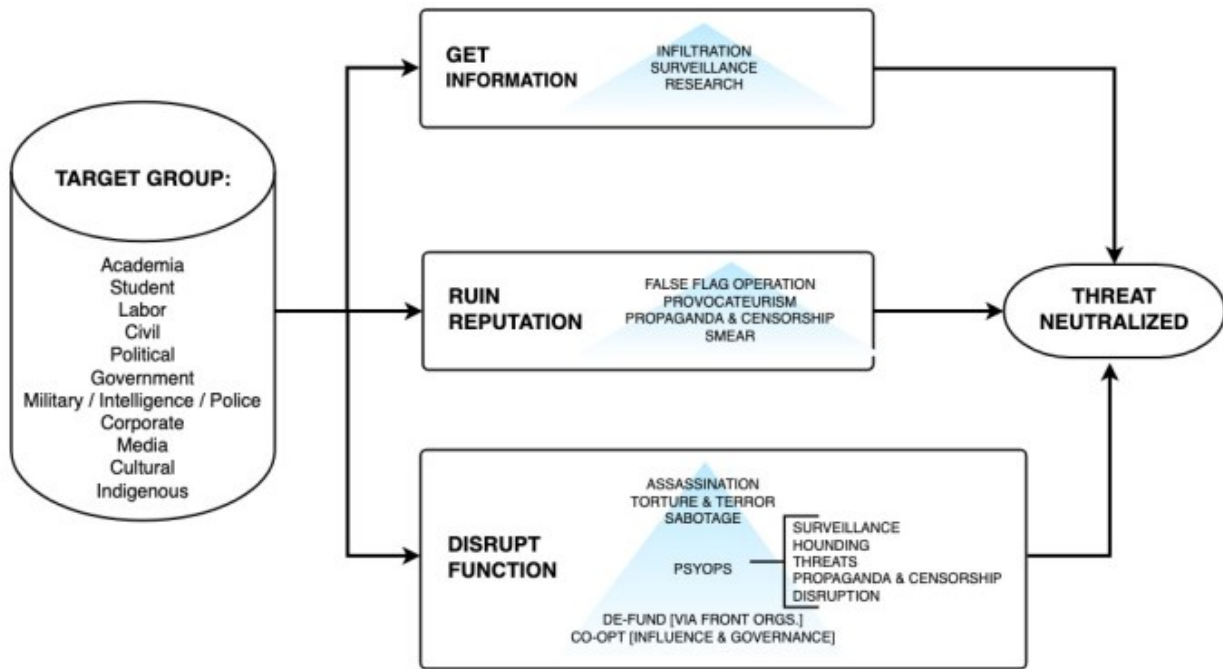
TARGET GROUP:

Academia
Student
Labor
Civil
Political
Government
Military / Intelligence / Police
Corporate
Media
Cultural
Indigenous

GET INFORMATION

INFILTRATION
SURVEILLANCE
RESEARCH

RUIN REPUTATION

FALSE FLAG OPERATION
PROVOCATEURISM
PROPAGANDA & CENSORSHIP
SMEAR

DISRUPT FUNCTION

ASSASSINATION
TORTURE & TERROR
SABOTAGE

PSYOPS

SURVEILLANCE
HOUNDING
THREATS
PROPAGANDA & CENSORSHIP
DISRUPTION

DE-FUND [VIA FRONT ORGS.]
CO-OPT [INFLUENCE & GOVERNANCE]

THREAT NEUTRALIZED